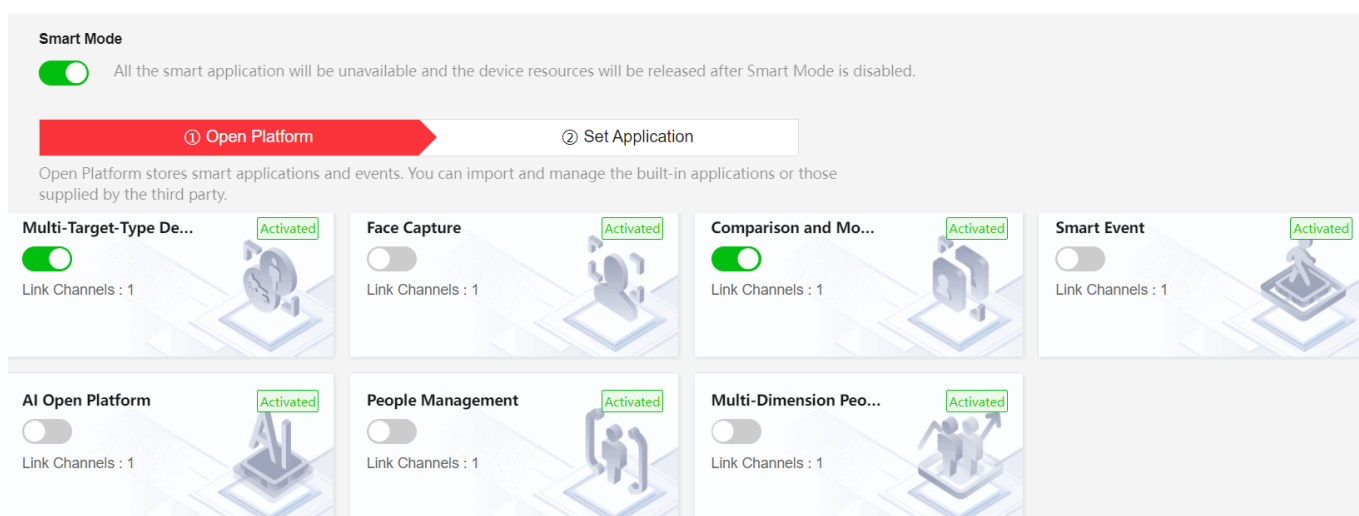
Smart Mode

All the smart application will be unavailable and the device resources will be released after Smart Mode is disabled.

① Open Platform

② Set Application

Open Platform stores smart applications and events. You can import and manage the built-in applications or those supplied by the third party.

Multi-Target-Type De...
Activated
Link Channels : 1

Face Capture
Activated
Link Channels : 1

Comparison and Mo...
Activated
Link Channels : 1

Smart Event
Activated
Link Channels : 1

AI Open Platform
Activated
Link Channels : 1

People Management
Activated
Link Channels : 1

Multi-Dimension Peo...
Activated
Link Channels : 1